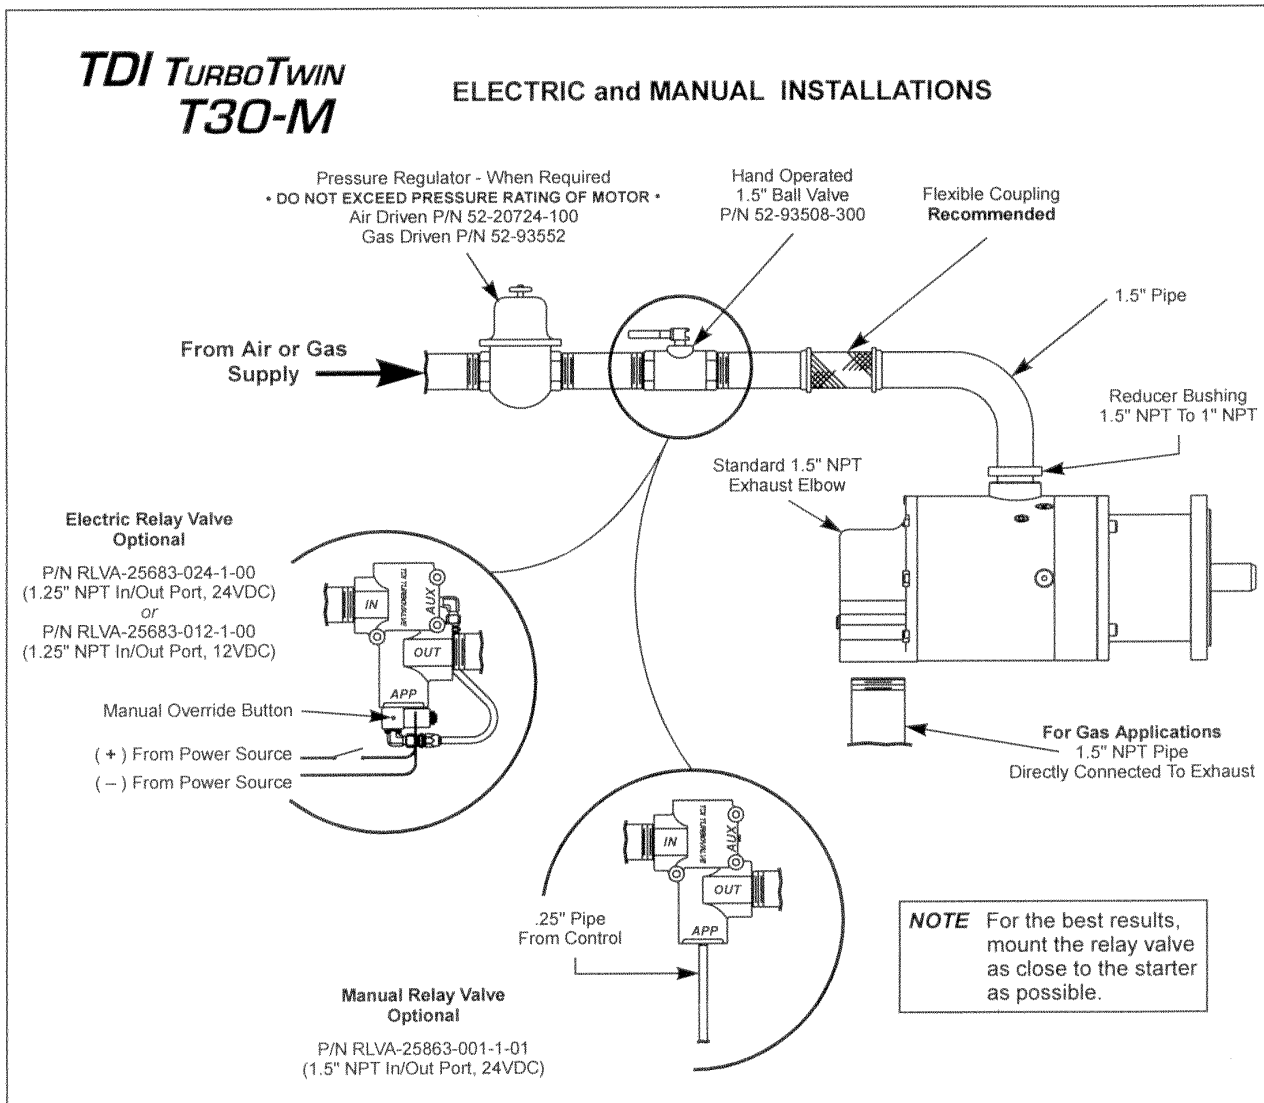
TDI TURBOTWIN T30-M

ELECTRIC and MANUAL INSTALLATIONS

Pressure Regulator - When Required
• DO NOT EXCEED PRESSURE RATING OF MOTOR •
Air Driven P/N 52-20724-100
Gas Driven P/N 52-93552

Hand Operated
1.5" Ball Valve
P/N 52-93508-300

Flexible Coupling
Recommended

1.5" Pipe

From Air or Gas Supply

Reducer Bushing
1.5" NPT To 1" NPT

Standard 1.5" NPT
Exhaust Elbow

Electric Relay Valve
Optional

P/N RLVA-25683-024-1-00
(1.25" NPT In/Out Port, 24VDC)
or
P/N RLVA-25683-012-1-00
(1.25" NPT In/Out Port, 12VDC)

IN
AUX
OUT
APP
TDI TURBOVALVE

Manual Override Button

( + ) From Power Source
( – ) From Power Source

For Gas Applications
1.5" NPT Pipe
Directly Connected To Exhaust

IN
AUX
OUT
APP
TDI TURBOVALVE

.25" Pipe
From Control

Manual Relay Valve
Optional

P/N RLVA-25863-001-1-01
(1.5" NPT In/Out Port, 24VDC)

NOTE For the best results, mount the relay valve as close to the starter as possible.